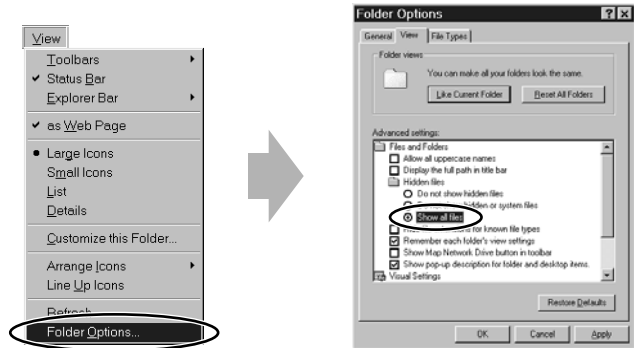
View

Toolbars
Status Bar
Explorer Bar
as Web Page
Large Icons
Small Icons
List
Details
Customize this Folder...
Arrange Icons
Line Up Icons
Refresh
Folder Options...

Folder Options

General View File Types

Folder views

You can make all your folders look the same.

Like Current Folder Reset All Folders

Advanced settings:

Files and Folders
Allow all uppercase names
Display the full path in title bar
Hidden files
Do not show hidden files
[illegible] hidden or system files
Show all files
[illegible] for known file types
Remember each folder's view settings
Show Map Network Drive button in toolbar
Show pop-up description for folder and desktop items.
Visual Settings

Restore Defaults

OK Cancel Apply